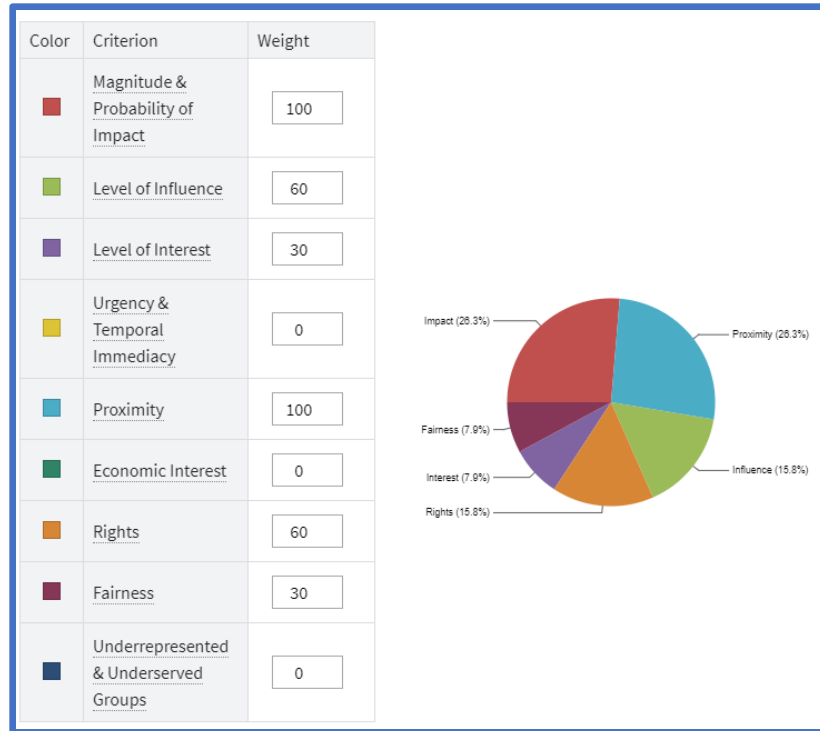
| Color | Criterion | Weight |
|---|---|---|
| | Magnitude & Probability of Impact | 100 |
| | Level of Influence | 60 |
| | Level of Interest | 30 |
| | Urgency & Temporal Immediacy | 0 |
| | Proximity | 100 |
| | Economic Interest | 0 |
| | Rights | 60 |
| | Fairness | 30 |
| | Underrepresented & Underserved Groups | 0 |

Impact (26.3%)
Proximity (26.3%)
Fairness (7.9%)
Interest (7.9%)
Influence (15.8%)
Rights (15.8%)